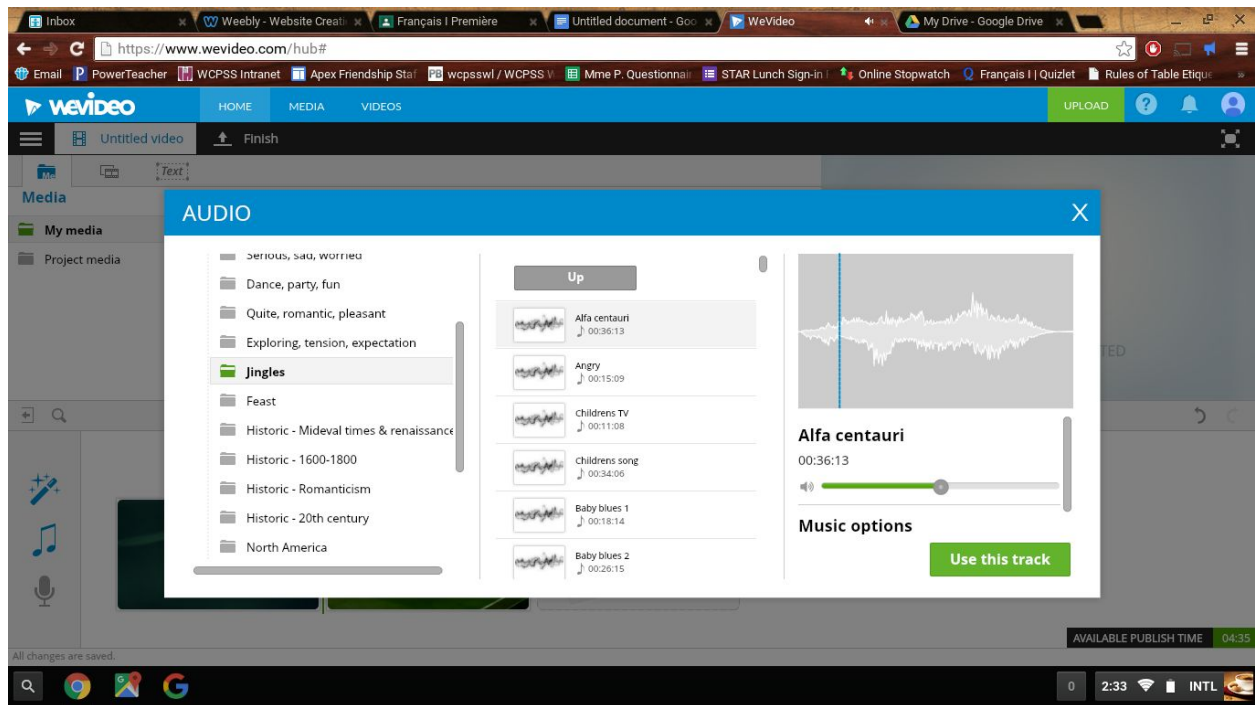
Inbox
Weebly - Website Creati
Français I Première
Untitled document - Goo
WeVideo
My Drive - Google Drive

https://www.wevideo.com/hub#

Email PowerTeacher WCPSS Intranet Apex Friendship Staf wcpsswl / WCPSS W Mme P. Questionnai STAR Lunch Sign-in Online Stopwatch Français I | Quizlet Rules of Table Etique

WeVideo HOME MEDIA VIDEOS UPLOAD

Untitled video Finish

Text

Media
My media
Project media

AUDIO X

Serious, sad, worried
Dance, party, fun
Quite, romantic, pleasant
Exploring, tension, expectation
Jingles
Feast
Historic - Mideval times & renaissance
Historic - 1600-1800
Historic - Romanticism
Historic - 20th century
North America

Up
Alfa centauri 00:36:13
Angry 00:15:09
Childrens TV 00:11:08
Childrens song 00:34:06
Baby blues 1 00:18:14
Baby blues 2 00:26:15

Alfa centauri
00:36:13
Music options
Use this track

TED

AVAILABLE PUBLISH TIME 04:35

All changes are saved.

0 2:33 INTL